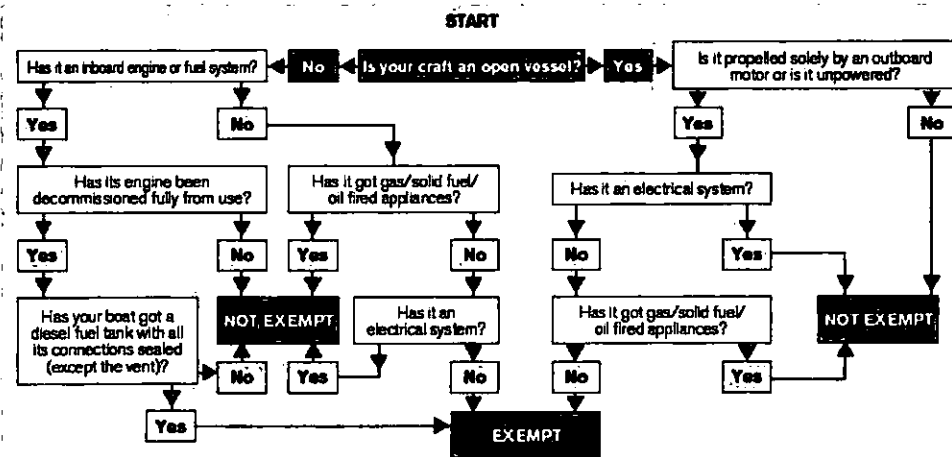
START

Has it an inboard engine or fuel system?

No

Is your craft an open vessel?

Yes

Is it propelled solely by an outboard motor or is it unpowered?

Yes

No

Yes

No

Has its engine been decommissioned fully from use?

Has it got gas/solid fuel/ oil fired appliances?

Has it an electrical system?

Yes

No

Yes

No

No

Yes

Has your boat got a diesel fuel tank with all its connections sealed (except the vent)?

NOT EXEMPT

Has it an electrical system?

Has it got gas/solid fuel/ oil fired appliances?

NOT EXEMPT

No

Yes

No

No

Yes

Yes

EXEMPT